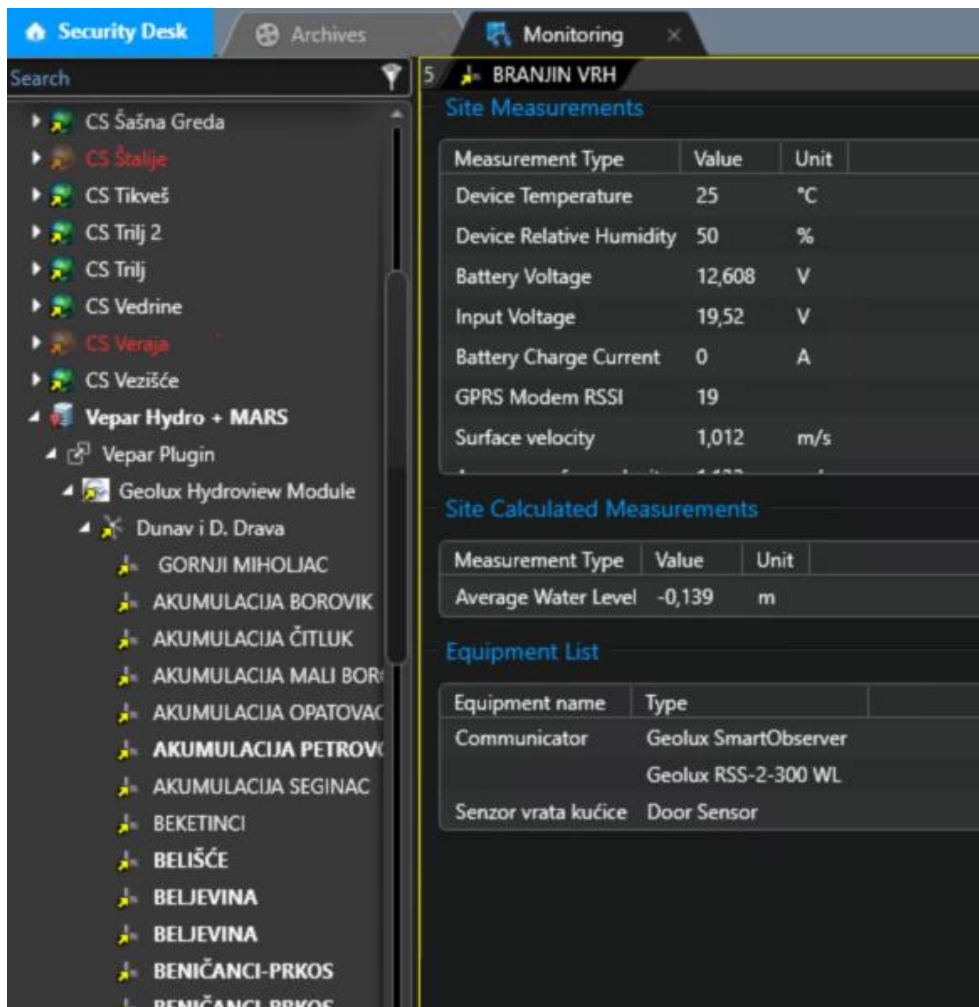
Security Desk
Archives
Monitoring ×

Search

CS Šašna Greda
CS Štalije
CS Tikveš
CS Trilj 2
CS Trilj
CS Vedrine
CS Veraja
CS Vezišće
Vepar Hydro + MARS
Vepar Plugin
Geolux Hydroview Module
Dunav i D. Drava
GORNJI MIHOLJAC
AKUMULACIJA BOROVIK
AKUMULACIJA ČITLUK
AKUMULACIJA MALI BOR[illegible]
AKUMULACIJA OPATOVAC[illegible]
AKUMULACIJA PETROV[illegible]
AKUMULACIJA SEGINAC
BEKETINCI
BELIŠĆE
BELJEVINA
BELJEVINA
BENIČANCI-PRKOS
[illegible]

5 BRANJIN VRH

Site Measurements

| Measurement Type | Value | Unit |
|---|---|---|
| Device Temperature | 25 | °C |
| Device Relative Humidity | 50 | % |
| Battery Voltage | 12,608 | V |
| Input Voltage | 19,52 | V |
| Battery Charge Current | 0 | A |
| GPRS Modem RSSI | 19 | |
| Surface velocity | 1,012 | m/s |
| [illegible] | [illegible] | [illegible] |

Site Calculated Measurements

| Measurement Type | Value | Unit |
|---|---|---|
| Average Water Level | -0,139 | m |

Equipment List

| Equipment name | Type |
|---|---|
| Communicator | Geolux SmartObserver |
| | Geolux RSS-2-300 WL |
| Senzor vrata kućice | Door Sensor |